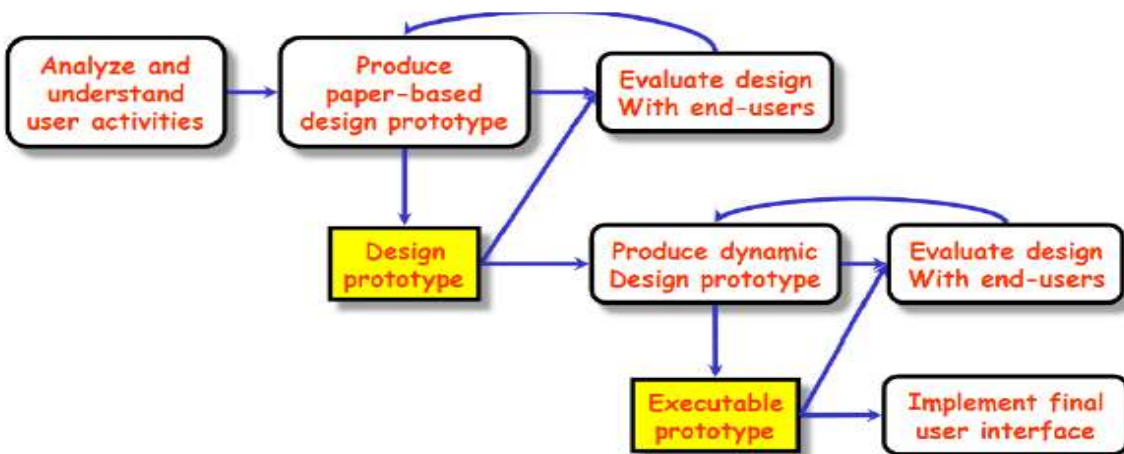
Analyze and understand user activities

Produce paper-based design prototype

Evaluate design With end-users

Design prototype

Produce dynamic Design prototype

Evaluate design With end-users

Executable prototype

Implement final user interface